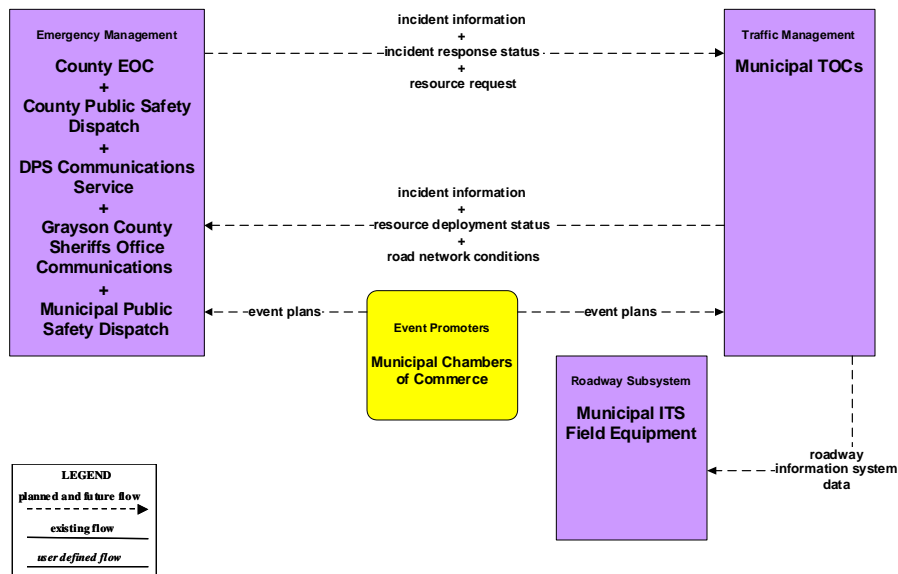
Emergency Management

County EOC
+
County Public Safety Dispatch
+
DPS Communications Service
+
Grayson County Sheriffs Office Communications
+
Municipal Public Safety Dispatch

incident information
+
incident response status
+
resource request

Traffic Management

Municipal TOCs

incident information
+
resource deployment status
+
road network conditions

event plans

Event Promoters

Municipal Chambers of Commerce

event plans

Roadway Subsystem

Municipal ITS Field Equipment

roadway information system data

LEGEND
planned and future flow
existing flow
user defined flow